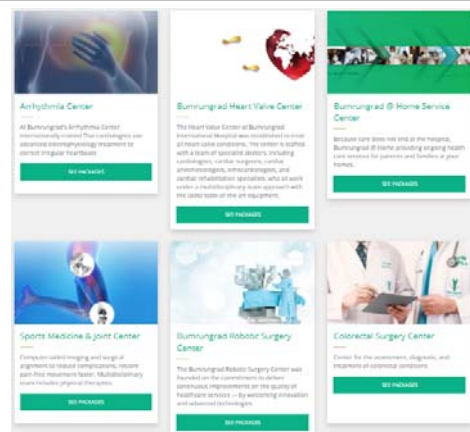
Arrhythmia Center

At Bumrungrad's Arrhythmia Center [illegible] internationally trained Thai cardiologists use advanced electrophysiology treatment to correct irregular heartbeats.

SEE PACKAGES

Bumrungrad Heart Valve Center

The Heart Valve Center at Bumrungrad International Hospital was established to treat all heart valve conditions. The center is staffed with a team of specialist doctors, including cardiologists, cardiac surgeons, cardiac anesthesiologists, echocardiologists, and cardiac rehabilitation specialists, who all work under a multidisciplinary team approach with the latest state of the art equipment.

SEE PACKAGES

Bumrungrad @ Home Service Center

Because care does not end at the hospital, Bumrungrad @ Home providing ongoing health care services for patients and families at your homes.

SEE PACKAGES

Sports Medicine & Joint Center

Computer-aided imaging and surgical alignment to reduce complications, recover pain-free movement faster. Multidisciplinary team includes physical therapists.

SEE PACKAGES

Bumrungrad Robotic Surgery Center

The Bumrungrad Robotic Surgery Center was founded on the commitment to achieve continuous improvements in the quality of healthcare services — by welcoming innovation and advanced technologies.

SEE PACKAGES

Colorectal Surgery Center

Center for the assessment, diagnosis, and treatment of colorectal conditions.

SEE PACKAGES